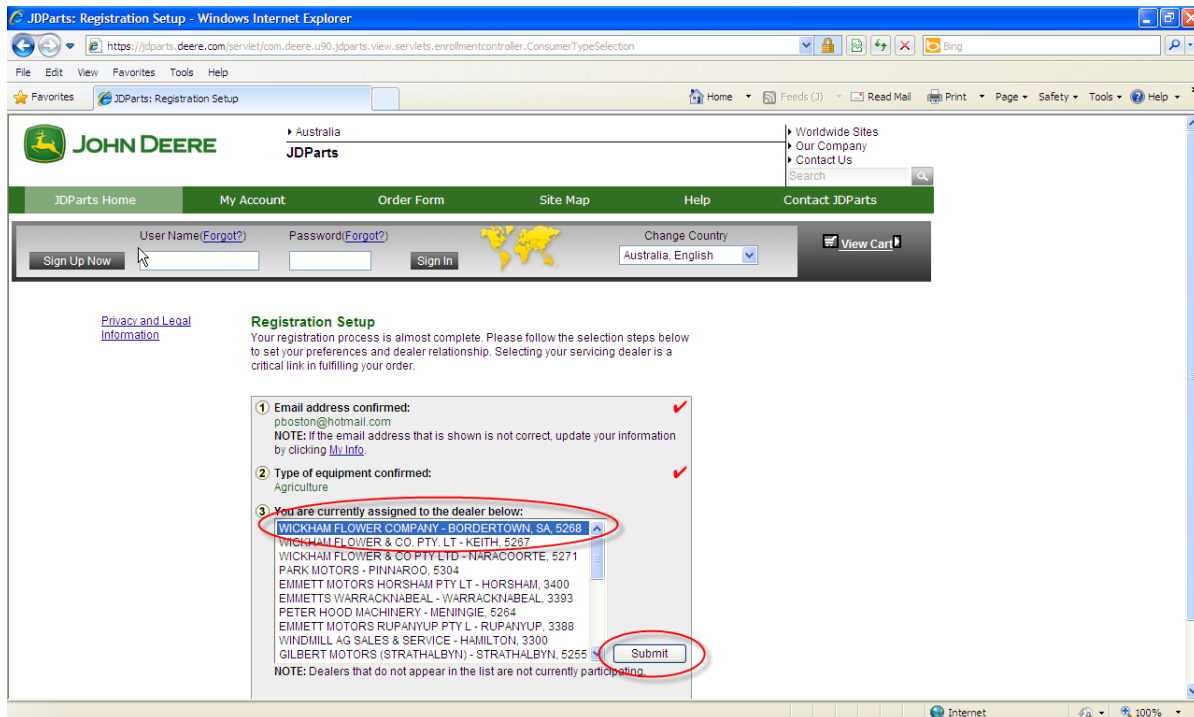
JDParts: Registration Setup - Windows Internet Explorer

https://jdparts.deere.com/servlet/com.deere.u90.jdparts.view.servlets.enrollmentcontroller.ConsumerTypeSelection

Bing

File Edit View Favorites Tools Help

Favorites JDParts: Registration Setup

Home Feeds (J) Read Mail Print Page Safety Tools Help

JOHN DEERE

Australia
JDParts

Worldwide Sites
Our Company
Contact Us
Search

JDParts Home | My Account | Order Form | Site Map | Help | Contact JDParts

Sign Up Now User Name(Forgot?) Password(Forgot?) Sign In Change Country Australia, English View Cart

Privacy and Legal Information

Registration Setup

Your registration process is almost complete. Please follow the selection steps below to set your preferences and dealer relationship. Selecting your servicing dealer is a critical link in fulfilling your order.

1 Email address confirmed:
pboston@hotmail.com
NOTE: If the email address that is shown is not correct, update your information by clicking My Info.

2 Type of equipment confirmed:
Agriculture

3 You are currently assigned to the dealer below:
WICKHAM FLOWER COMPANY - BORDERTOWN, SA, 5268
WICKHAM FLOWER & CO. PTY. LT - KEITH, 5267
WICKHAM FLOWER & CO PTY LTD - NARACOORTE, 5271
PARK MOTORS - PINNAROO, 5304
EMMETT MOTORS HORSHAM PTY LT - HORSHAM, 3400
EMMETTS WARRACKNABEAL - WARRACKNABEAL, 3393
PETER HOOD MACHINERY - MENINGIE, 5264
EMMETT MOTORS RUPANYUP PTY L - RUPANYUP, 3388
WINDMILL AG SALES & SERVICE - HAMILTON, 3300
GILBERT MOTORS (STRATHALBYN) - STRATHALBYN, 5255

Submit

NOTE: Dealers that do not appear in the list are not currently participating.

Internet 100%